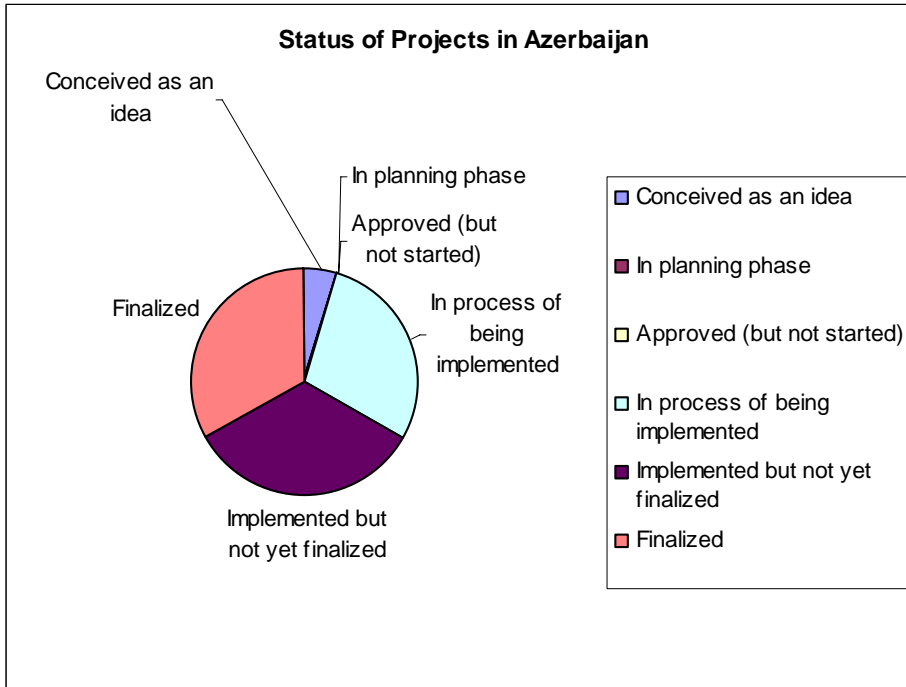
Status of Projects in Azerbaijan

Conceived as an idea

In planning phase

Approved (but not started)

In process of being implemented

Implemented but not yet finalized

Finalized

Conceived as an idea

In planning phase

Approved (but not started)

In process of being implemented

Implemented but not yet finalized

Finalized